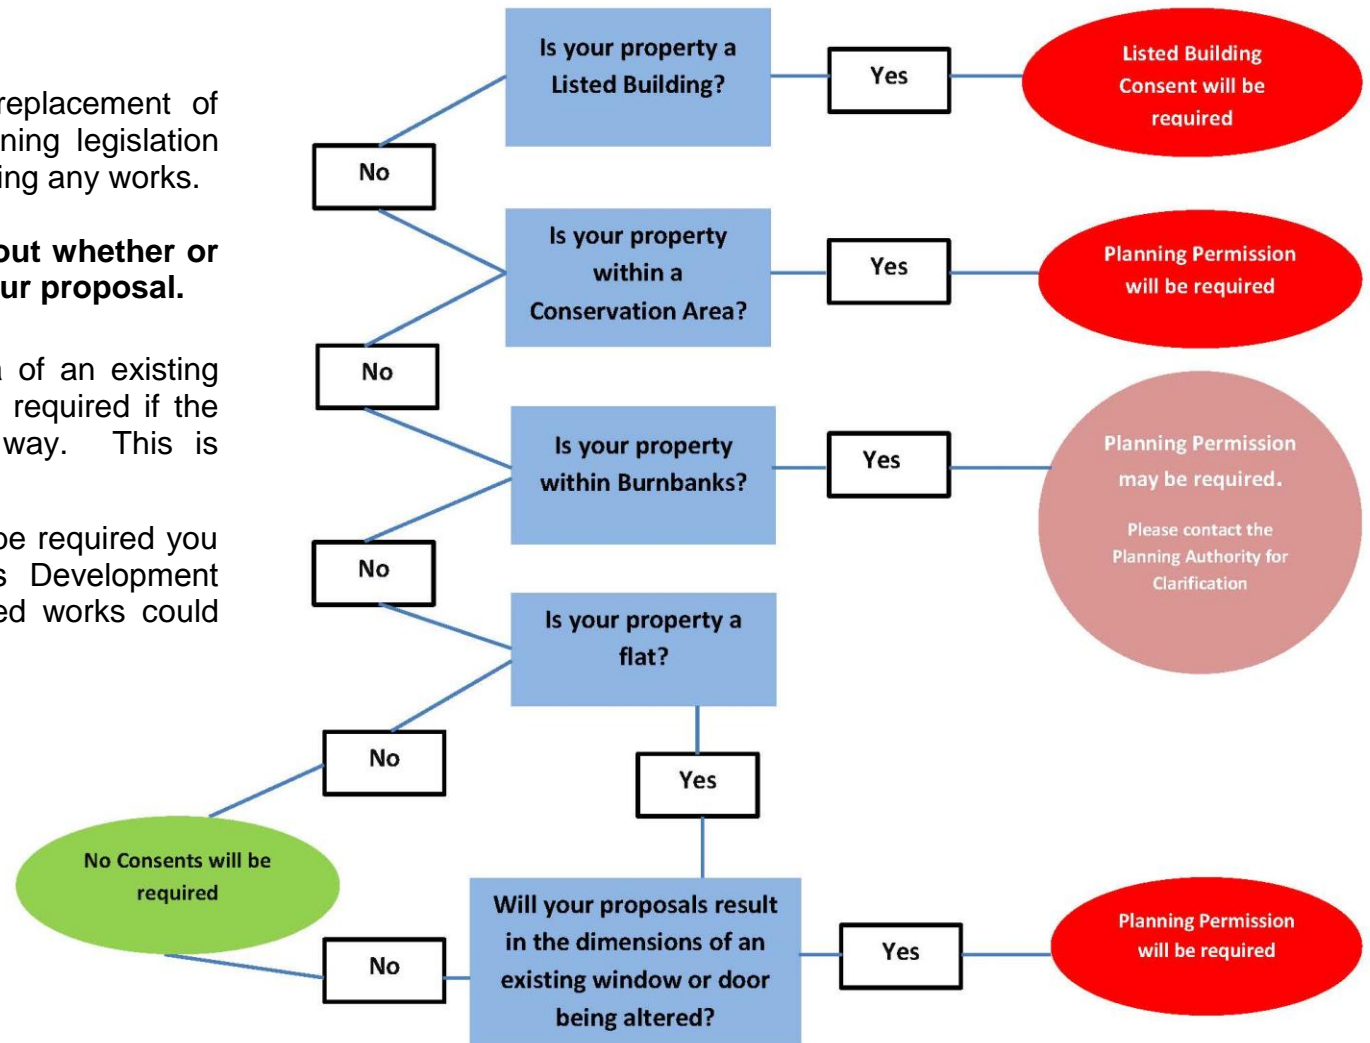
replacement of
ning legislation
ing any works.

out whether or
ur proposal.

of an existing
required if the
way. This is

be required you
s Development
ed works could

Is your property a Listed Building?

Yes

Listed Building Consent will be required

No

Is your property within a Conservation Area?

Yes

Planning Permission will be required

No

Is your property within Burnbanks?

Yes

Planning Permission may be required.

Please contact the Planning Authority for Clarification

No

Is your property a flat?

No

Yes

No Consents will be required

No

Will your proposals result in the dimensions of an existing window or door being altered?

Yes

Planning Permission will be required